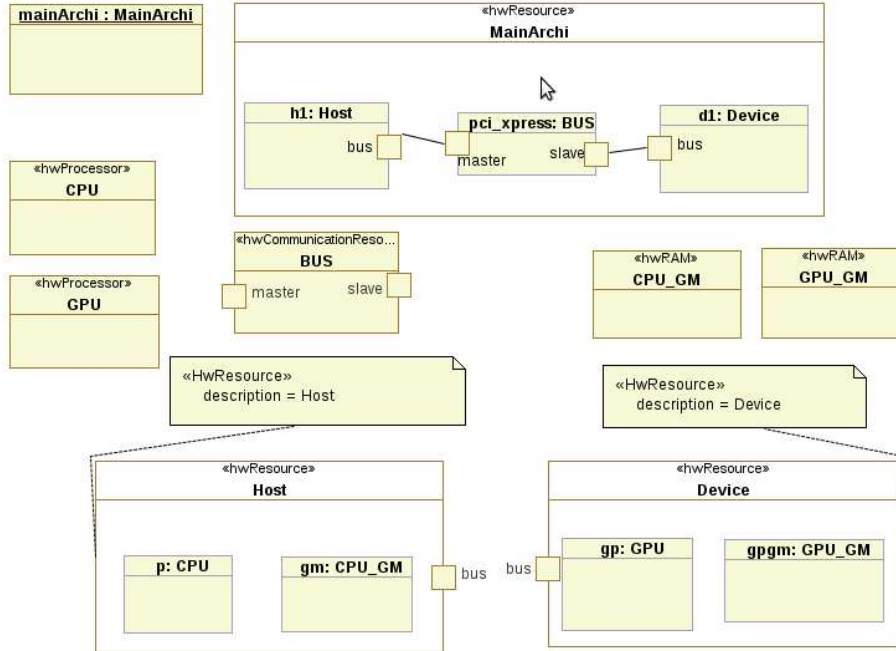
mainArchi : MainArchi

«hwResource»
MainArchi

h1: Host
bus

pci_xpress: BUS
master
slave

d1: Device
bus

«hwProcessor»
CPU

«hwProcessor»
GPU

«hwCommunicationReso...
BUS
master
slave

«hwRAM»
CPU_GM

«hwRAM»
GPU_GM

«HwResource»
description = Host

«HwResource»
description = Device

«hwResource»
Host

p: CPU

gm: CPU_GM

bus

«hwResource»
Device

bus

gp: GPU

gpgm: GPU_GM